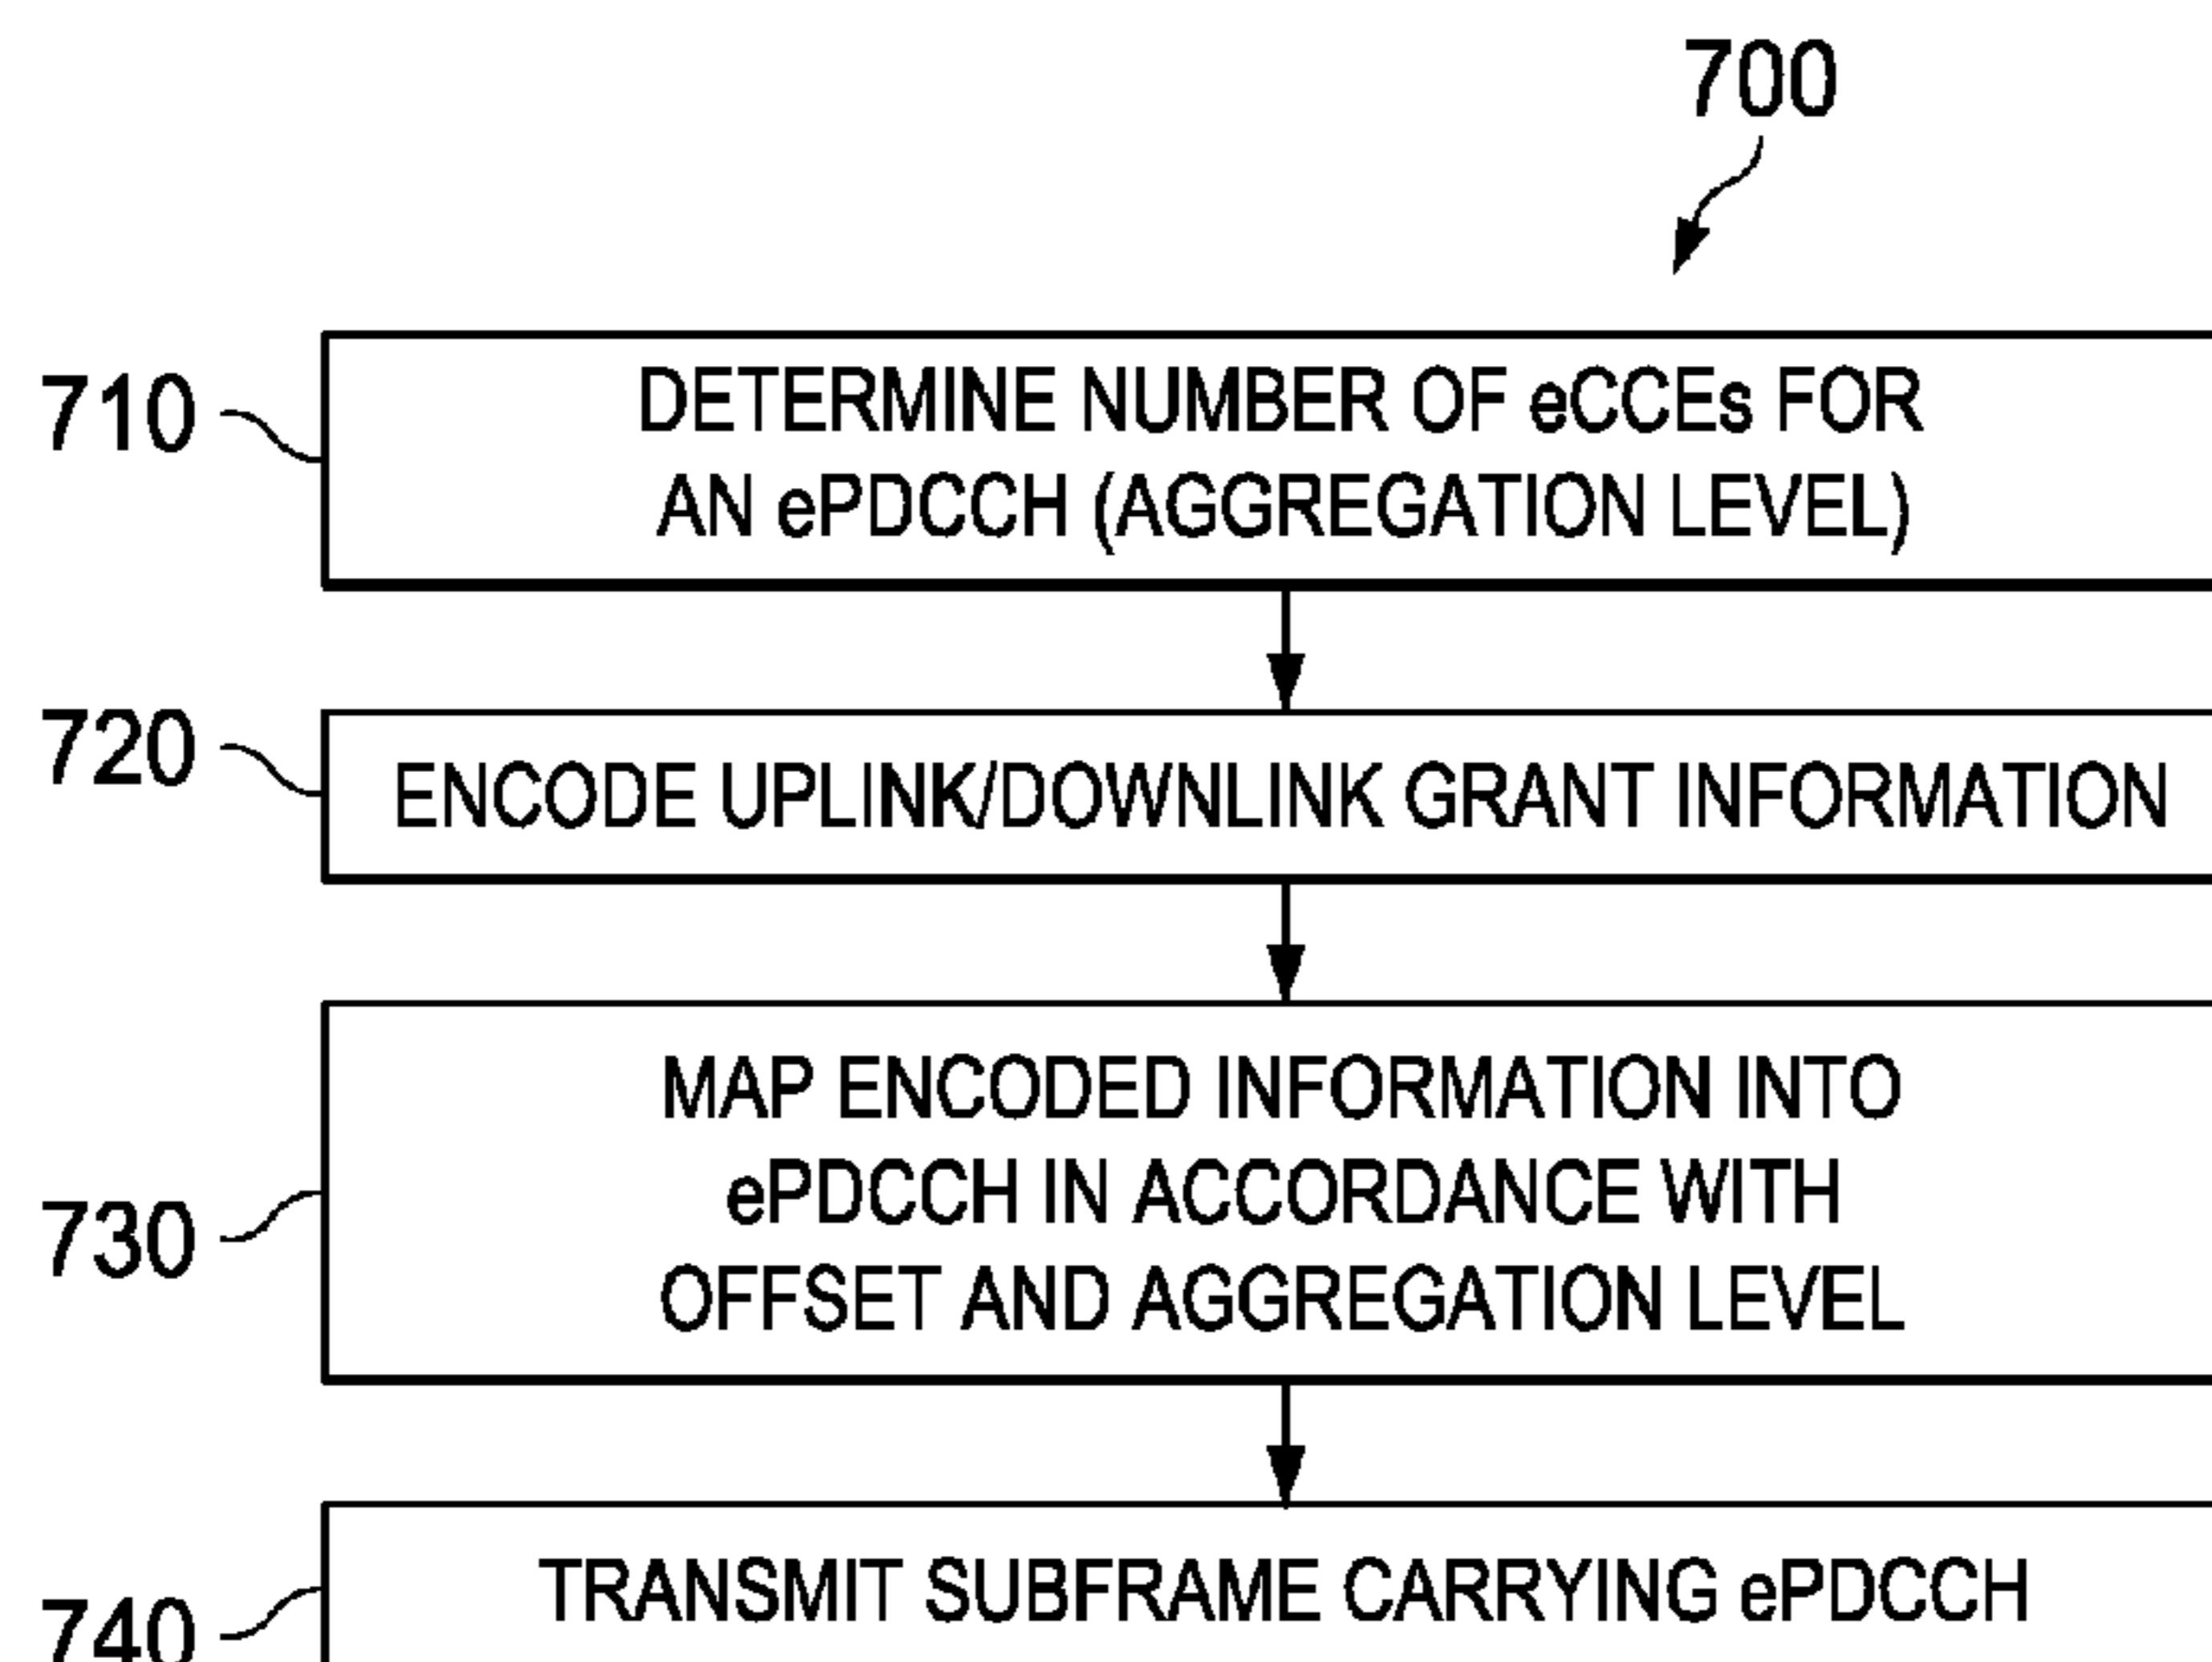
700

710

DETERMINE NUMBER OF eCCEs FOR AN ePDCCH (AGGREGATION LEVEL)

720

ENCODE UPLINK/DOWNLINK GRANT INFORMATION

730

MAP ENCODED INFORMATION INTO ePDCCH IN ACCORDANCE WITH OFFSET AND AGGREGATION LEVEL

740

TRANSMIT SUBFRAME CARRYING ePDCCH